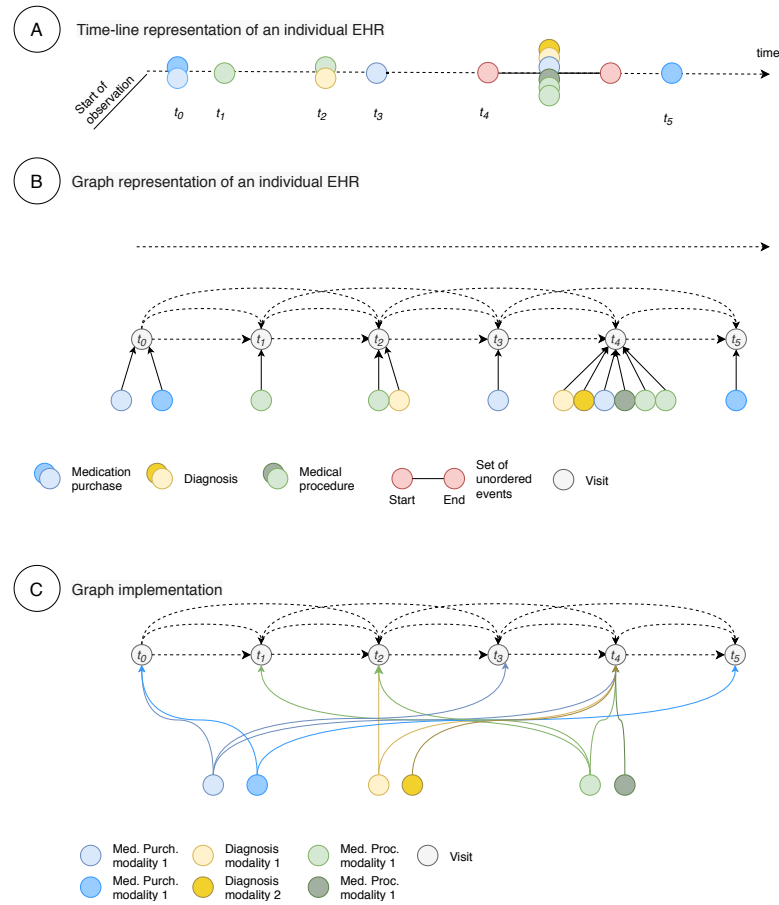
A Time-line representation of an individual EHR

time

Start of observation

$t_0$ $t_1$ $t_2$ $t_3$ $t_4$ $t_5$

B Graph representation of an individual EHR

$t_0$ $t_1$ $t_2$ $t_3$ $t_4$ $t_5$

Medication purchase

Diagnosis

Medical procedure

Start End Set of unordered events

Visit

C Graph implementation

$t_0$ $t_1$ $t_2$ $t_3$ $t_4$ $t_5$

Med. Purch. modality 1

Med. Purch. modality 1

Diagnosis modality 1

Diagnosis modality 2

Med. Proc. modality 1

Med. Proc. modality 1

Visit